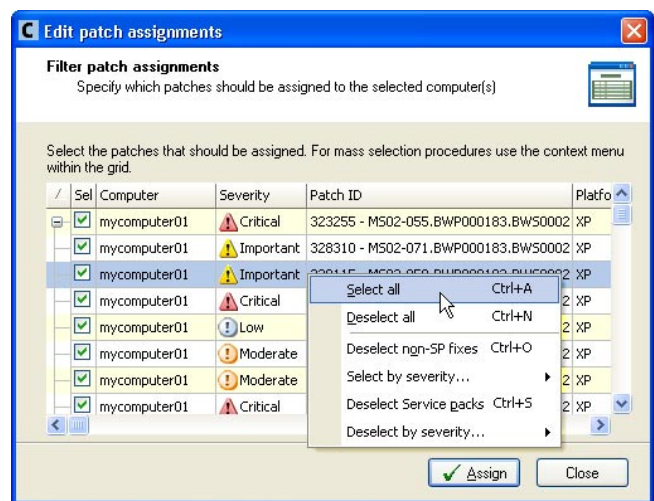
Edit patch assignments

Filter patch assignments
Specify which patches should be assigned to the selected computer(s)

Select the patches that should be assigned. For mass selection procedures use the context menu within the grid.

| / | Sel | Computer | Severity | Patch ID | Platfo |
|---|---|---|---|---|---|
| | ☑ | mycomputer01 | Critical | 323255 - MS02-055.BWP000183.BWS0002 | XP |
| | ☑ | mycomputer01 | Important | 328310 - MS02-071.BWP000183.BWS0002 | XP |
| | ☑ | mycomputer01 | Important | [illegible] | XP |
| | ☑ | mycomputer01 | Critical | | XP |
| | ☑ | mycomputer01 | Low | | XP |
| | ☑ | mycomputer01 | Moderate | | XP |
| | ☑ | mycomputer01 | Moderate | | XP |
| | ☑ | mycomputer01 | Critical | | XP |

Select all Ctrl+A
Deselect all Ctrl+N
Deselect non-SP fixes Ctrl+O
Select by severity...
Deselect Service packs Ctrl+S
Deselect by severity...

Assign
Close